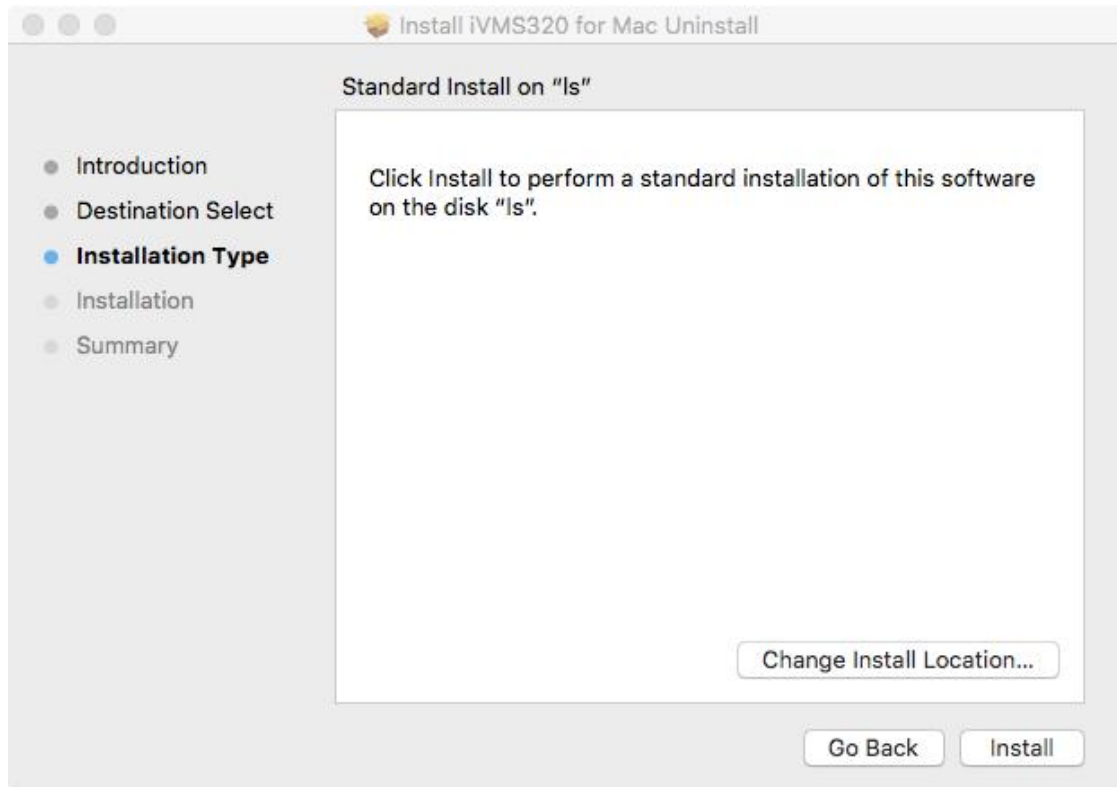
Install iVMS320 for Mac Uninstall

Standard Install on "ls"

Introduction
Destination Select
Installation Type
Installation
Summary

Click Install to perform a standard installation of this software on the disk "ls".

Change Install Location...

Go Back
Install